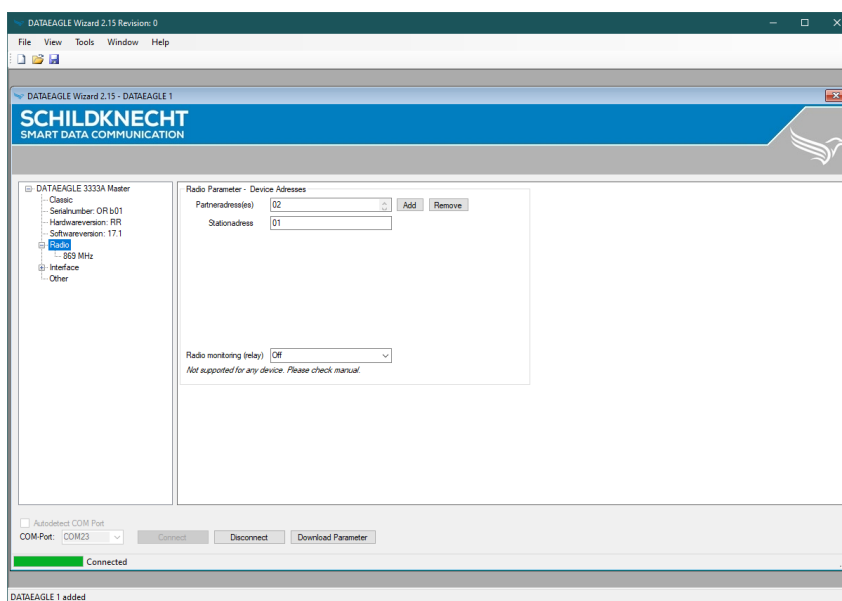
DATAEAGLE Wizard 2.15 Revision: 0

File View Tools Window Help

DATAEAGLE Wizard 2.15 - DATAEAGLE 1

SCHILDKNECHT
SMART DATA COMMUNICATION

DATAEAGLE 3333A Master
Classic
Serialnumber: OR b01
Hardwareversion: RR
Softwareversion: 17.1
Radio
869 MHz
Interface
Other

Radio Parameter - Device Adresses
Partneradress(es) 02 Add Remove
Stationadress 01

Radio monitoring (relay) Off
Not supported for any device. Please check manual.

Autodetect COM Port
COM-Port: COM23 Connect Disconnect Download Parameter

Connected

DATAEAGLE 1 added